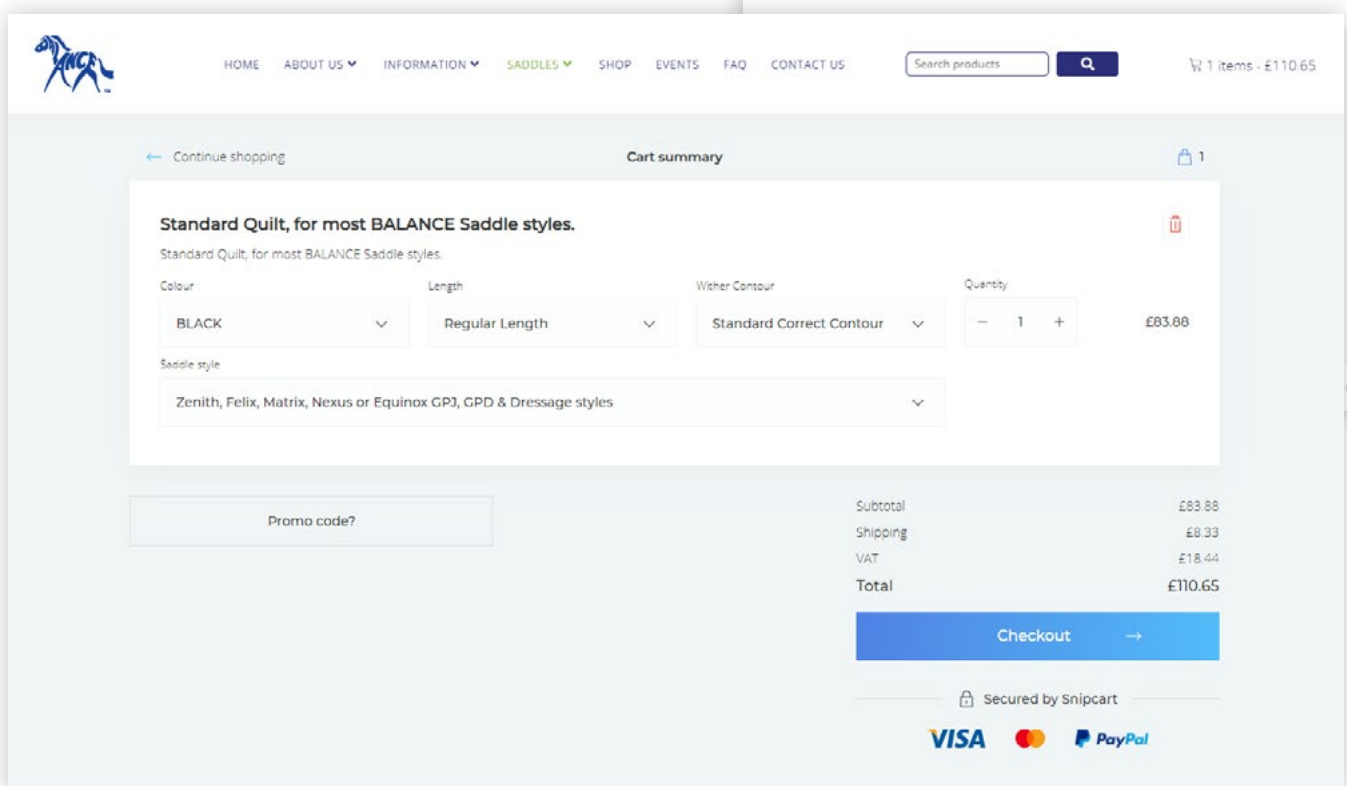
BALANCE

HOME ABOUT US INFORMATION SADDLES SHOP EVENTS FAQ CONTACT US

Search products

1 items - £110.65

← Continue shopping

Cart summary

1

Standard Quilt, for most BALANCE Saddle styles.

Standard Quilt, for most BALANCE Saddle styles.

| Colour | Length | Wither Contour | Quantity | |
|---|---|---|---|---|
| BLACK | Regular Length | Standard Correct Contour | − 1 + | £83.88 |

Saddle style

Zenith, Felix, Matrix, Nexus or Equinox GPJ, GPD & Dressage styles

Promo code?

| | |
|---|---|
| Subtotal | £83.88 |
| Shipping | £8.33 |
| VAT | £18.44 |
| Total | £110.65 |

Checkout →

Secured by Snipcart

VISA PayPal